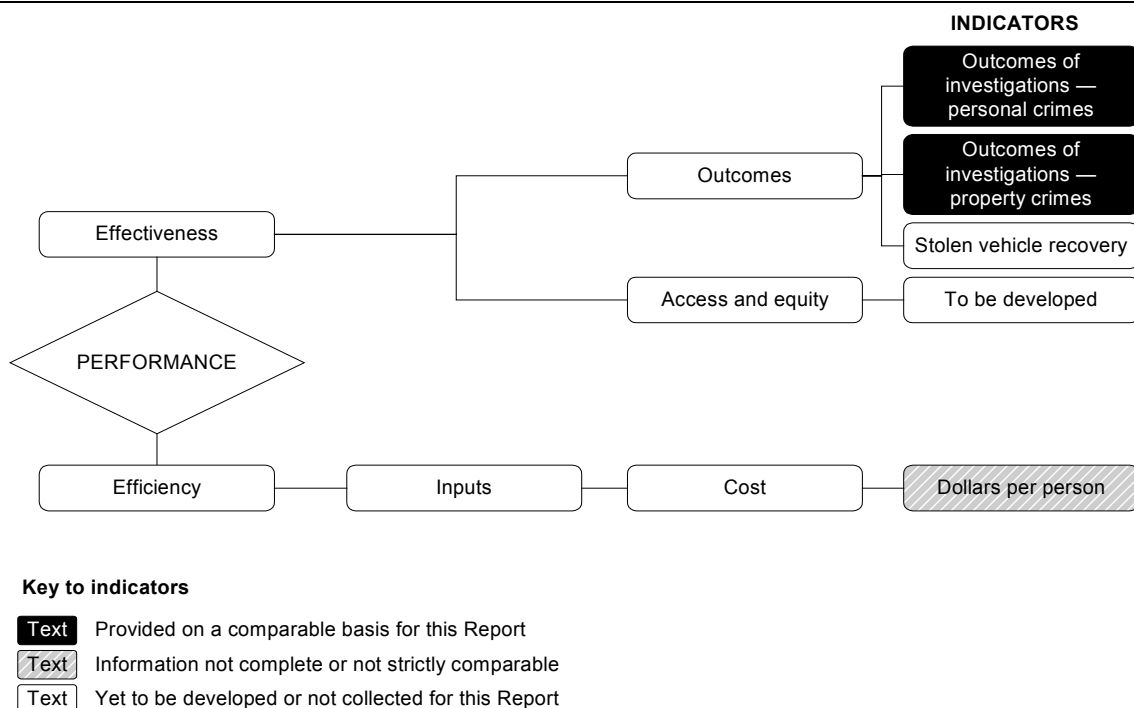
INDICATORS

Outcomes of investigations — personal crimes

Outcomes of investigations — property crimes

Stolen vehicle recovery

Outcomes

Effectiveness

Access and equity

To be developed

PERFORMANCE

Efficiency

Inputs

Cost

Dollars per person

Key to indicators

Text Provided on a comparable basis for this Report

Text Information not complete or not strictly comparable

Text Yet to be developed or not collected for this Report